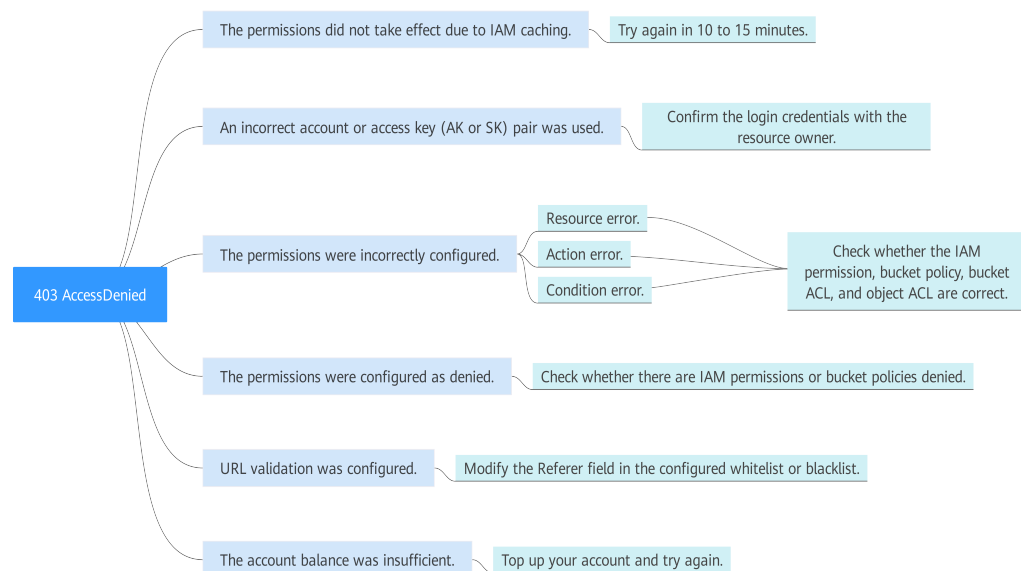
403 AccessDenied

The permissions did not take effect due to IAM caching.

Try again in 10 to 15 minutes.

An incorrect account or access key (AK or SK) pair was used.

Confirm the login credentials with the resource owner.

The permissions were incorrectly configured.

Resource error.

Action error.

Condition error.

Check whether the IAM permission, bucket policy, bucket ACL, and object ACL are correct.

The permissions were configured as denied.

Check whether there are IAM permissions or bucket policies denied.

URL validation was configured.

Modify the Referer field in the configured whitelist or blacklist.

The account balance was insufficient.

Top up your account and try again.